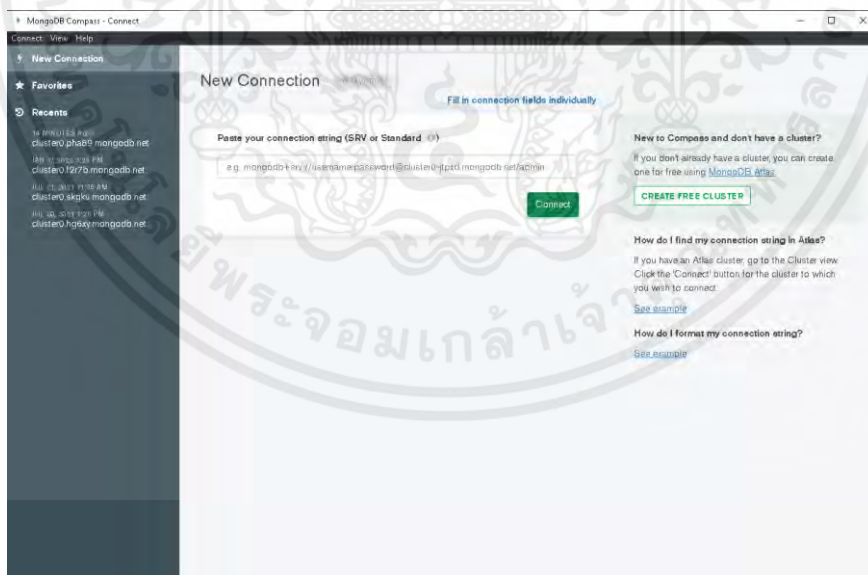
MongoDB Compass - Connect

Connect View Help

New Connection

Favorites

Recents

14 MINUTES AGO
cluster0.pha89.mongodb.net

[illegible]
cluster0.f2r7b.mongodb.net

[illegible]
cluster0.skgku.mongodb.net

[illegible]
cluster0.hg6xy.mongodb.net

New Connection

Fill in connection fields individually

Paste your connection string (SRV or Standard)

e.g. mongodb+srv://username:password@cluster0-jtpxd.mongodb.net/admin

Connect

New to Compass and don't have a cluster?

If you don't already have a cluster, you can create one for free using MongoDB Atlas

CREATE FREE CLUSTER

How do I find my connection string in Atlas?

If you have an Atlas cluster, go to the Cluster view. Click the 'Connect' button for the cluster to which you wish to connect.

See example

How do I format my connection string?

See example